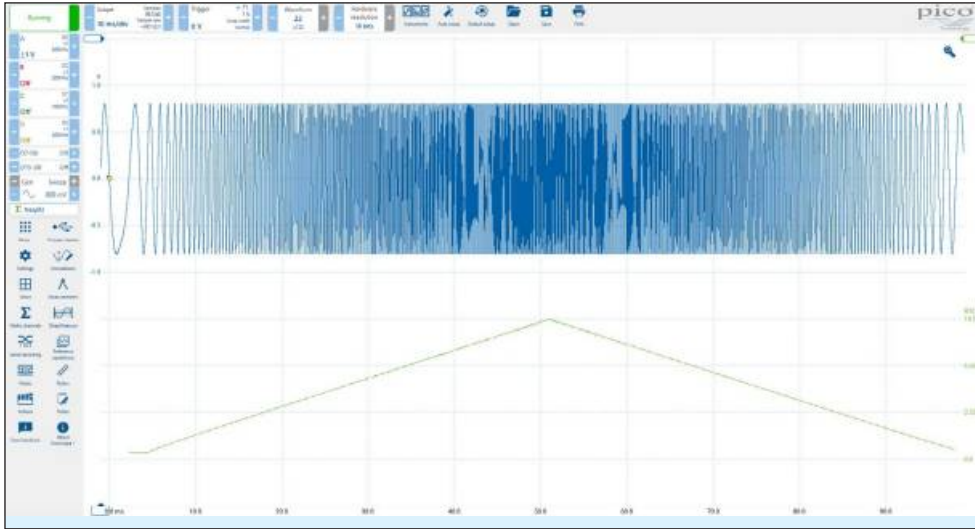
Running

Scope

10 ms/div

Trigger

0 V

Waveforms

22

Hardware resolution

16 bits

Channels

Auto setup

Default setup

Open

Save

Print

pico

A

B

C

D

Math

Info

Settings

Views

Math channels

Serial decoding

Masks

Actions

Give feedback

Probe

Rulers

Notes

About

10 ms

10.0

20.0

30.0

40.0

50.0

60.0

70.0

80.0

90.0